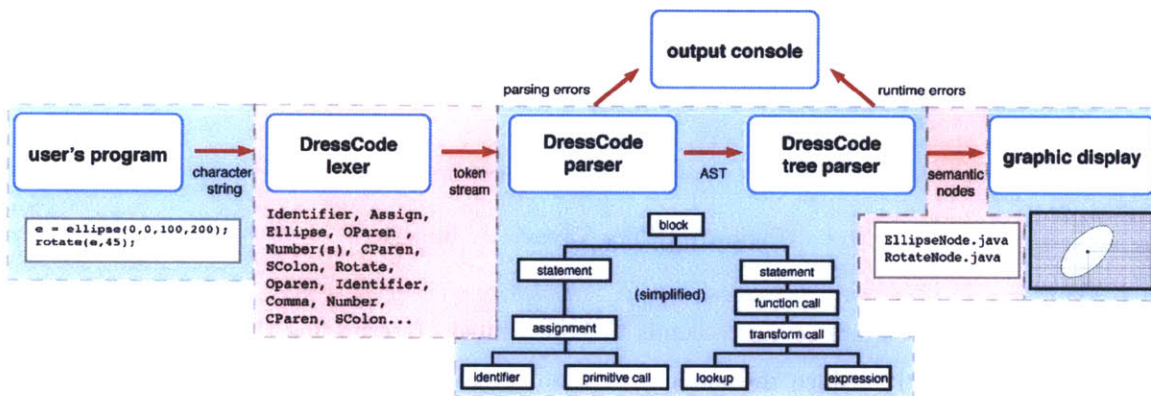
output console

parsing errors

runtime errors

user's program

character string

DressCode lexer

token stream

DressCode parser

AST

DressCode tree parser

semantic nodes

graphic display

e = ellipse(0,0,100,200);
rotate(e,45);

Identifier, Assign, Ellipse, OParen , Number(s), CParen, SColon, Rotate, Oparen, Identifier, Comma, Number, CParen, SColon...

block

statement

statement

(simplified)

function call

assignment

transform call

identifier

primitive call

lookup

expression

EllipseNode.java
RotateNode.java